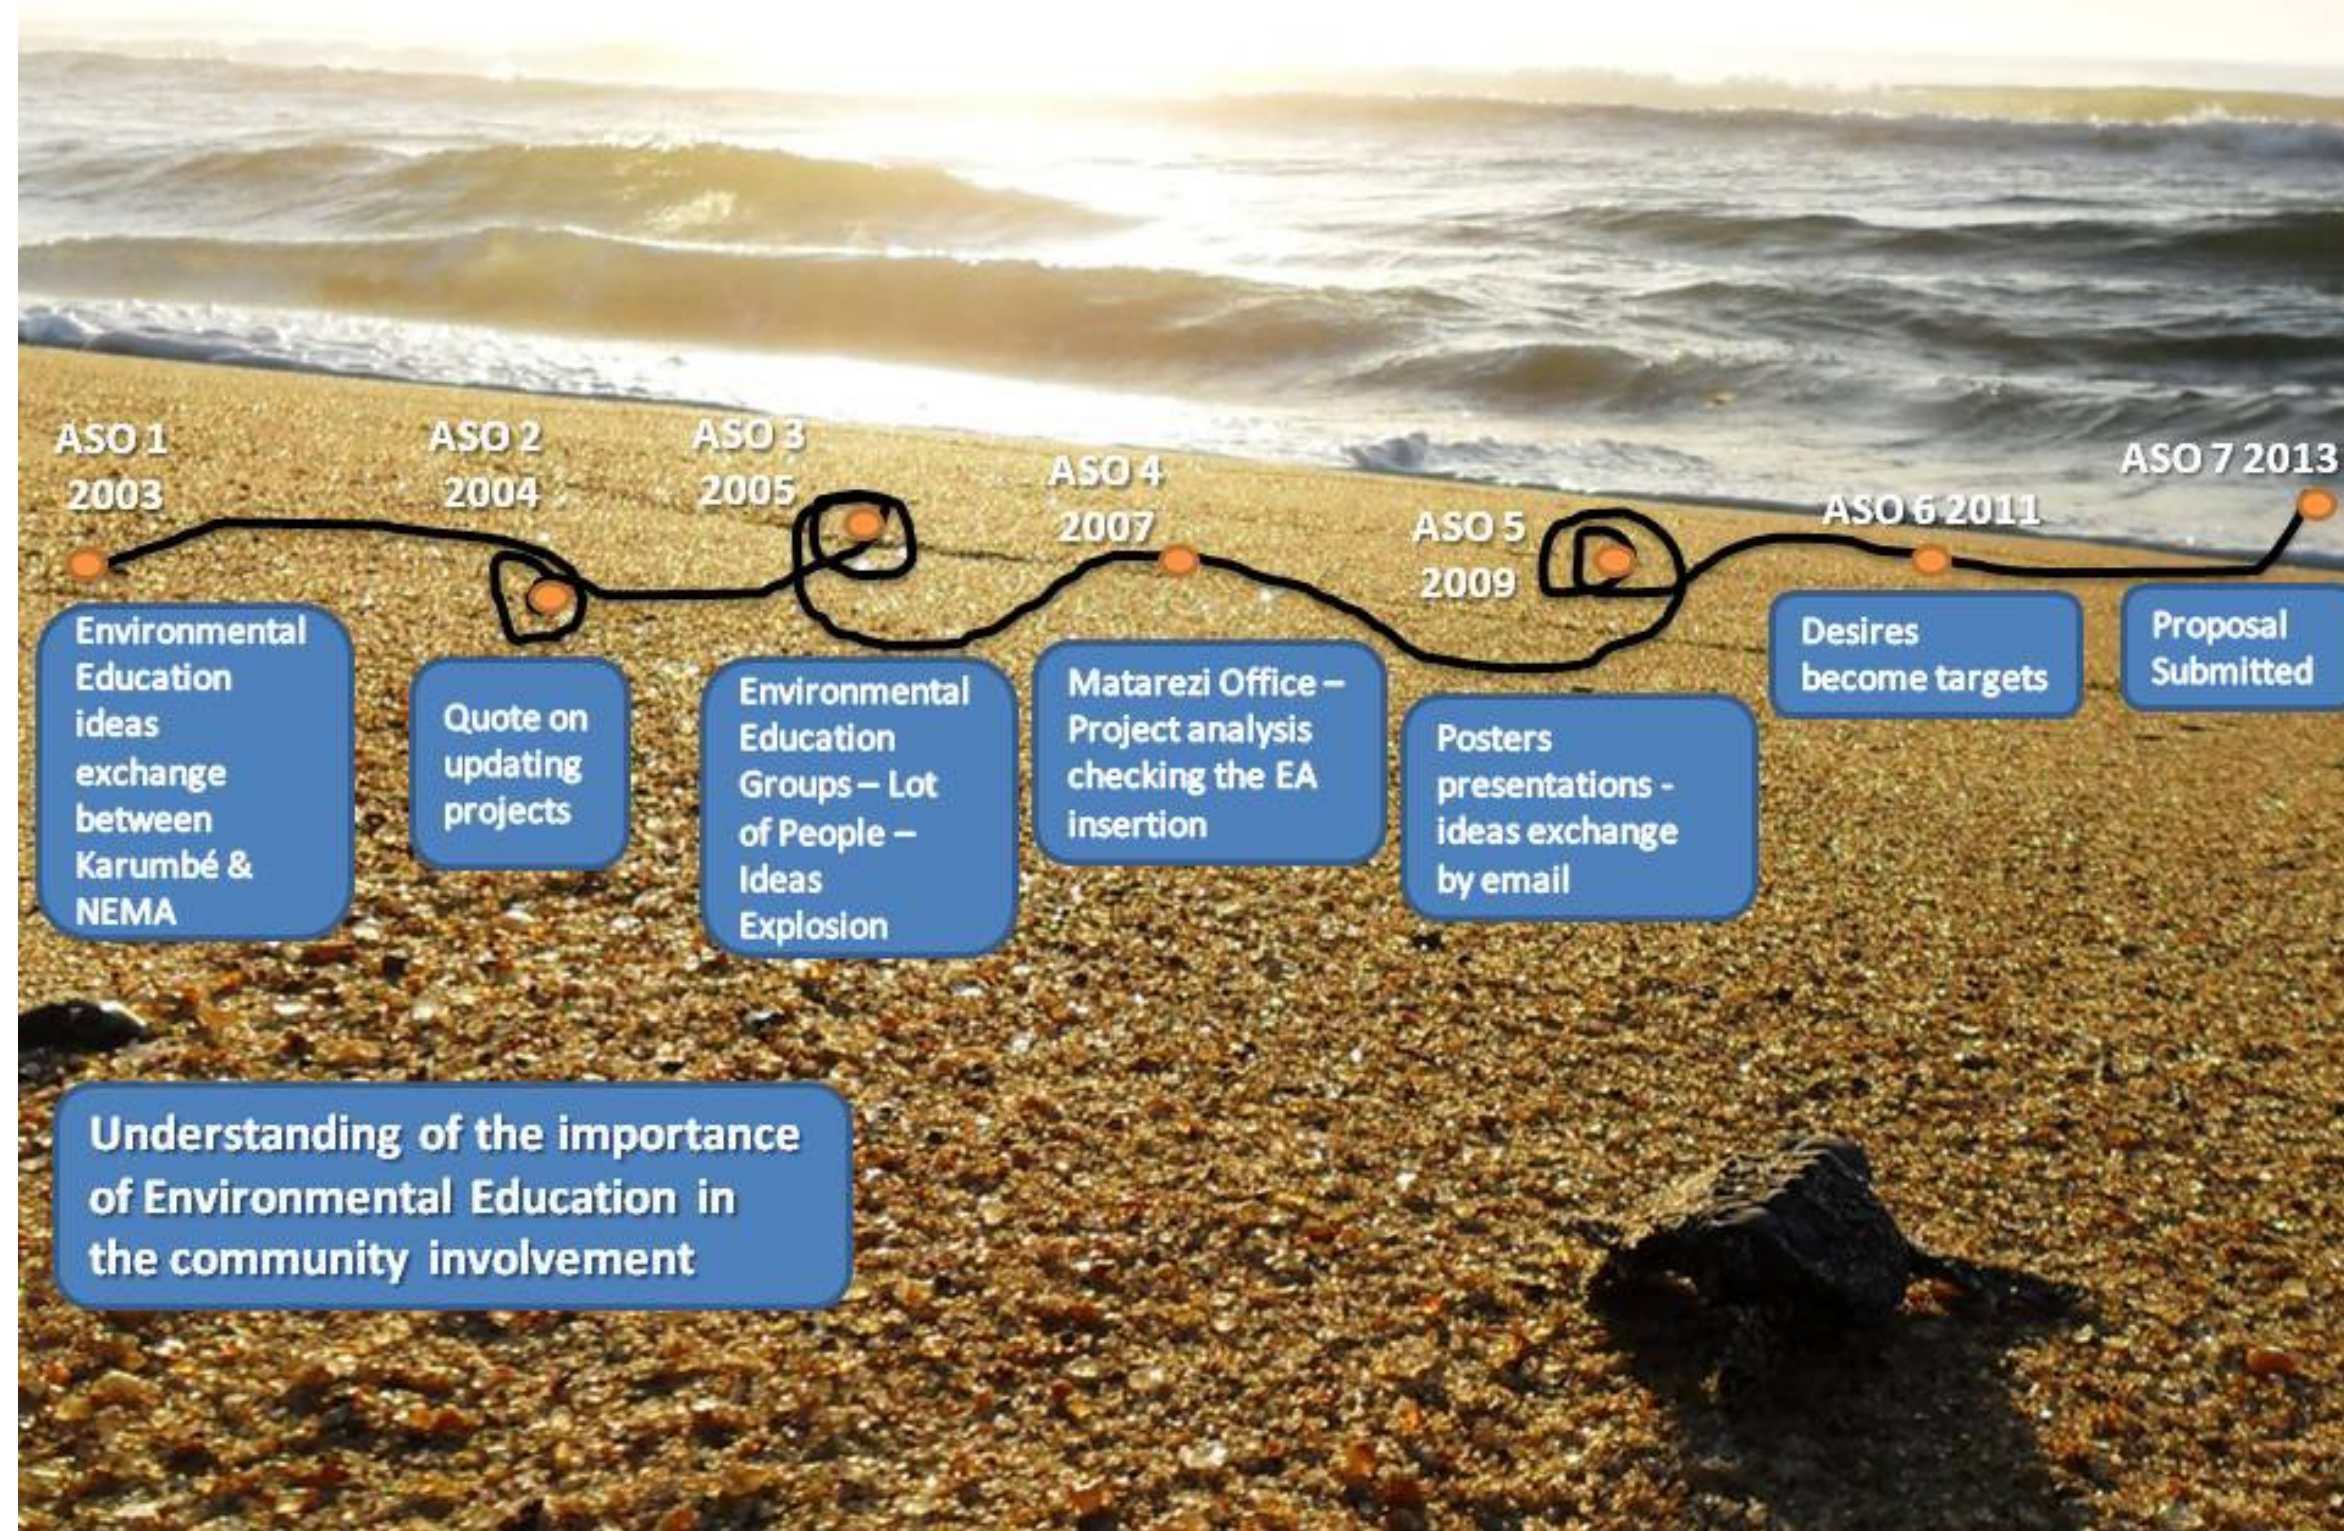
ASO 1
2003

Environmental Education ideas exchange between Karumbé & NEMA

ASO 2
2004

Quote on updating projects

ASO 3
2005

Environmental Education Groups – Lot of People – Ideas Explosion

ASO 4
2007

Matarezi Office – Project analysis checking the EA insertion

ASO 5
2009

Posters presentations - ideas exchange by email

ASO 6 2011

Desires become targets

ASO 7 2013

Proposal Submitted

Understanding of the importance of Environmental Education in the community involvement